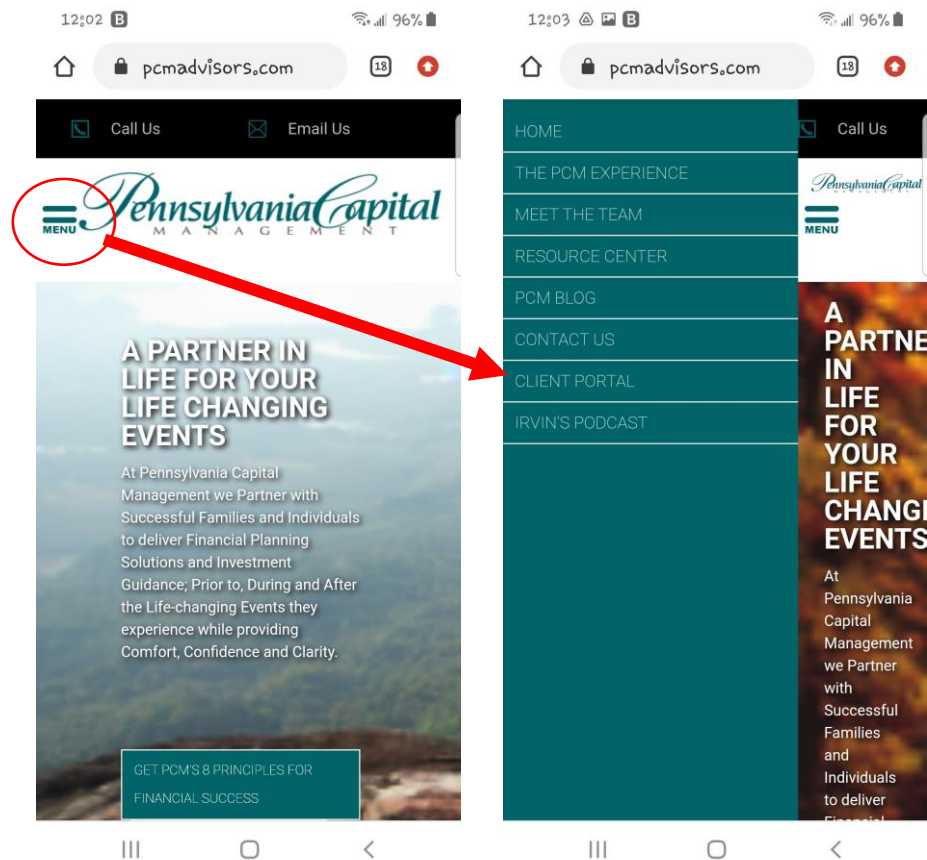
12:02 B 96%

pcmadvisors.com 18

Call Us Email Us

MENU Pennsylvania Capital MANAGEMENT

A PARTNER IN LIFE FOR YOUR LIFE CHANGING EVENTS

At Pennsylvania Capital Management we Partner with Successful Families and Individuals to deliver Financial Planning Solutions and Investment Guidance; Prior to, During and After the Life-changing Events they experience while providing Comfort, Confidence and Clarity.

GET PCM'S 8 PRINCIPLES FOR FINANCIAL SUCCESS

12:03 B 96%

pcmadvisors.com 18

HOME
THE PCM EXPERIENCE
MEET THE TEAM
RESOURCE CENTER
PCM BLOG
CONTACT US
CLIENT PORTAL
IRVIN'S PODCAST

Call Us

Pennsylvania Capital

MENU

A PARTNE IN LIFE FOR YOUR LIFE CHANGI EVENTS

At Pennsylvania Capital Management we Partner with Successful Families and Individuals to deliver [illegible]